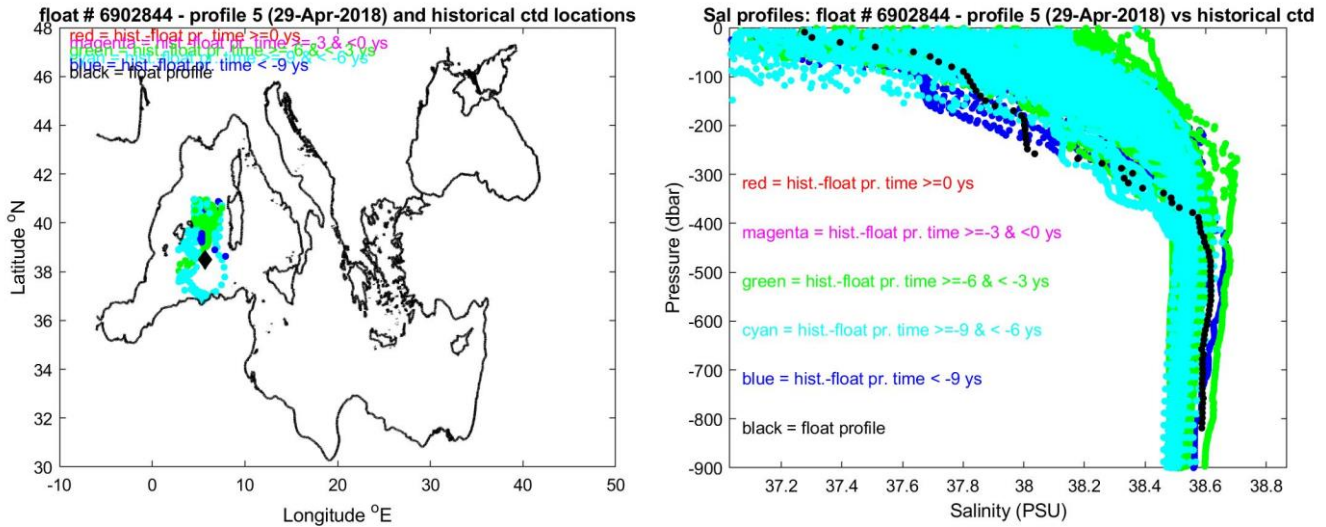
float # 6902844 - profile 5 (29-Apr-2018) and historical ctd locations

red = hist.-float pr. time >=0 ys
magenta = hist.-float pr. time >=-3 & <0 ys
green = hist.-float pr. time >=-6 & < -3 ys
blue = hist.-float pr. time < -9 ys
black = float profile

Latitude $^o$N
48
46
44
42
40
38
36
34
32
30
-10
0
10
20
30
40
50
Longitude $^o$E

Sal profiles: float # 6902844 - profile 5 (29-Apr-2018) vs historical ctd

red = hist.-float pr. time >=0 ys
magenta = hist.-float pr. time >=-3 & <0 ys
green = hist.-float pr. time >=-6 & < -3 ys
cyan = hist.-float pr. time >=-9 & < -6 ys
blue = hist.-float pr. time < -9 ys
black = float profile

Pressure (dbar)
0
-100
-200
-300
-400
-500
-600
-700
-800
-900
37.2
37.4
37.6
37.8
38
38.2
38.4
38.6
38.8
Salinity (PSU)